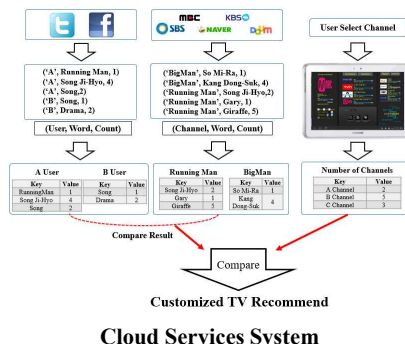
MBC KBS SBS NAVER Daum

User Select Channel

('A', Running Man, 1)
('A', Song Ji-Hyo, 4)
('A', Song,2)
('B', Song, 1)
('B', Drama, 2)

(User, Word, Count)

('BigMan', So Mi-Ra, 1)
('BigMan', Kang Dong-Suk, 4)
('Running Man', Song Ji-Hyo,2)
('Running Man', Gary, 1)
('Running Man', Giraffe, 5)

(Channel, Word, Count)

A User

| Key | Value |
|---|---|
| RunningMan | 1 |
| Song Ji-Hyo | 4 |
| Song | 2 |

B User

| Key | Value |
|---|---|
| Song | 1 |
| Drama | 2 |

Running Man

| Key | Value |
|---|---|
| Song Ji-Hyo | 2 |
| Gary | 1 |
| Giraffe | 5 |

BigMan

| Key | Value |
|---|---|
| So Mi-Ra | 1 |
| Kang Dong-Suk | 4 |

Number of Channels

| Key | Value |
|---|---|
| A Channel | 2 |
| B Channel | 5 |
| C Channel | 3 |

Compare Result

Compare

Customized TV Recommend

Cloud Services System